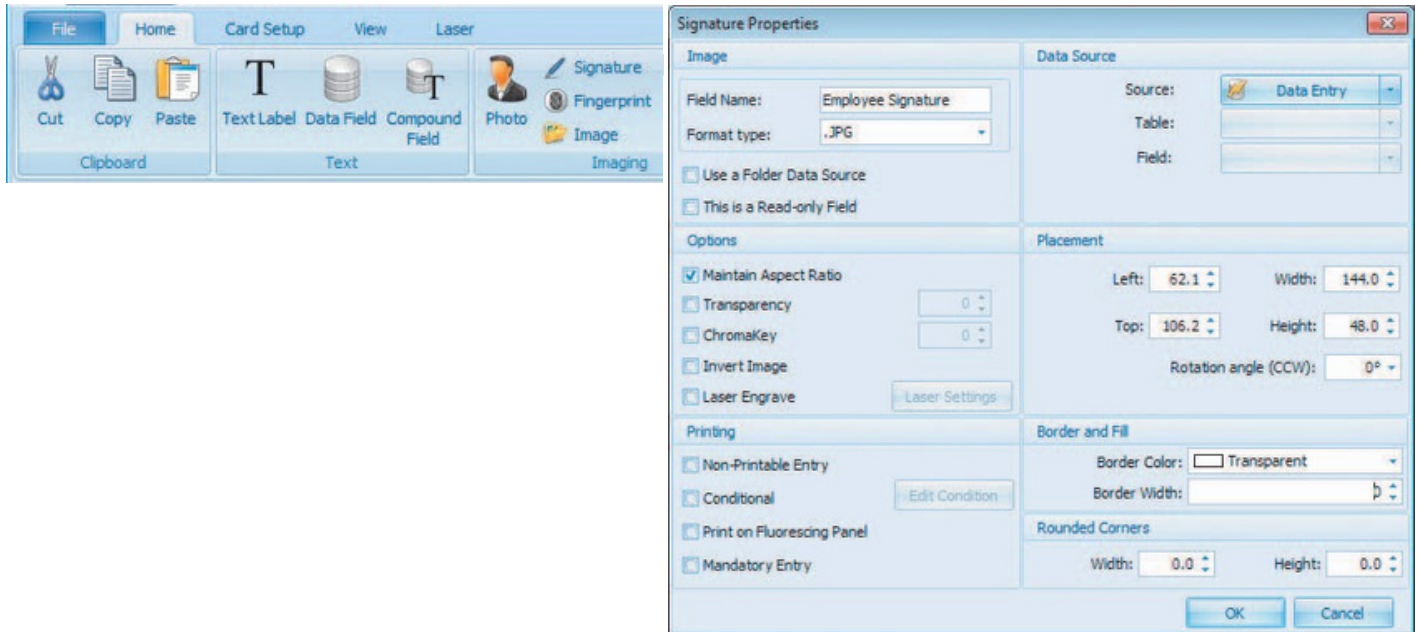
File Home Card Setup View Laser

Cut Copy Paste
Clipboard

Text Label Data Field Compound Field
Text

Photo Signature Fingerprint Image
Imaging

Signature Properties

Image

Field Name: Employee Signature
Format type: .JPG

Use a Folder Data Source
This is a Read-only Field

Data Source

Source: Data Entry
Table:
Field:

Options

Maintain Aspect Ratio
Transparency 0
ChromaKey 0
Invert Image
Laser Engrave Laser Settings

Placement

Left: 62.1 Width: 144.0
Top: 106.2 Height: 48.0
Rotation angle (CCW): 0°

Printing

Non-Printable Entry
Conditional Edit Condition
Print on Fluorescing Panel
Mandatory Entry

Border and Fill

Border Color: Transparent
Border Width: 0

Rounded Corners

Width: 0.0 Height: 0.0

OK Cancel